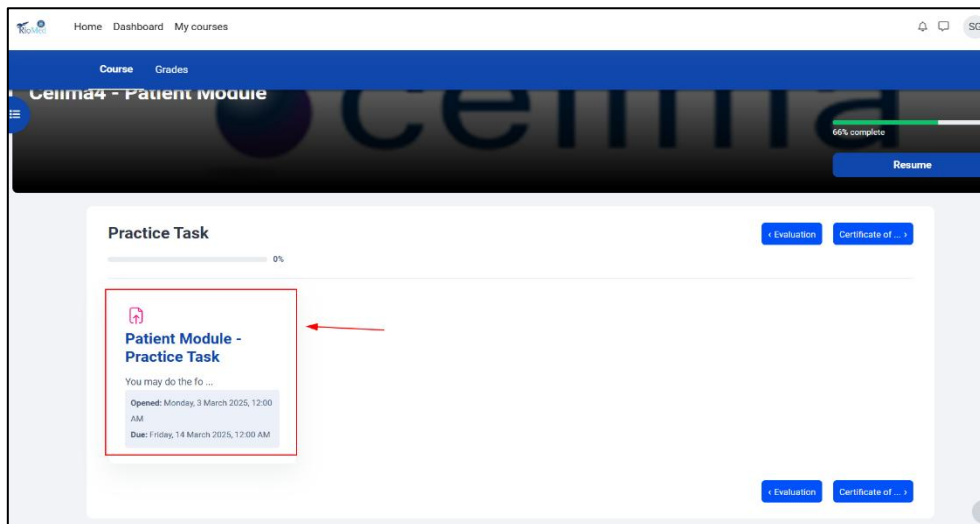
RioMed

Home Dashboard My courses

SC

Course Grades

Celima4 - Patient Module

66% complete

Resume

Practice Task

0%

‹ Evaluation

Certificate of ... ›

Patient Module - Practice Task

You may do the fo ...

Opened: Monday, 3 March 2025, 12:00 AM

Due: Friday, 14 March 2025, 12:00 AM

‹ Evaluation

Certificate of ... ›